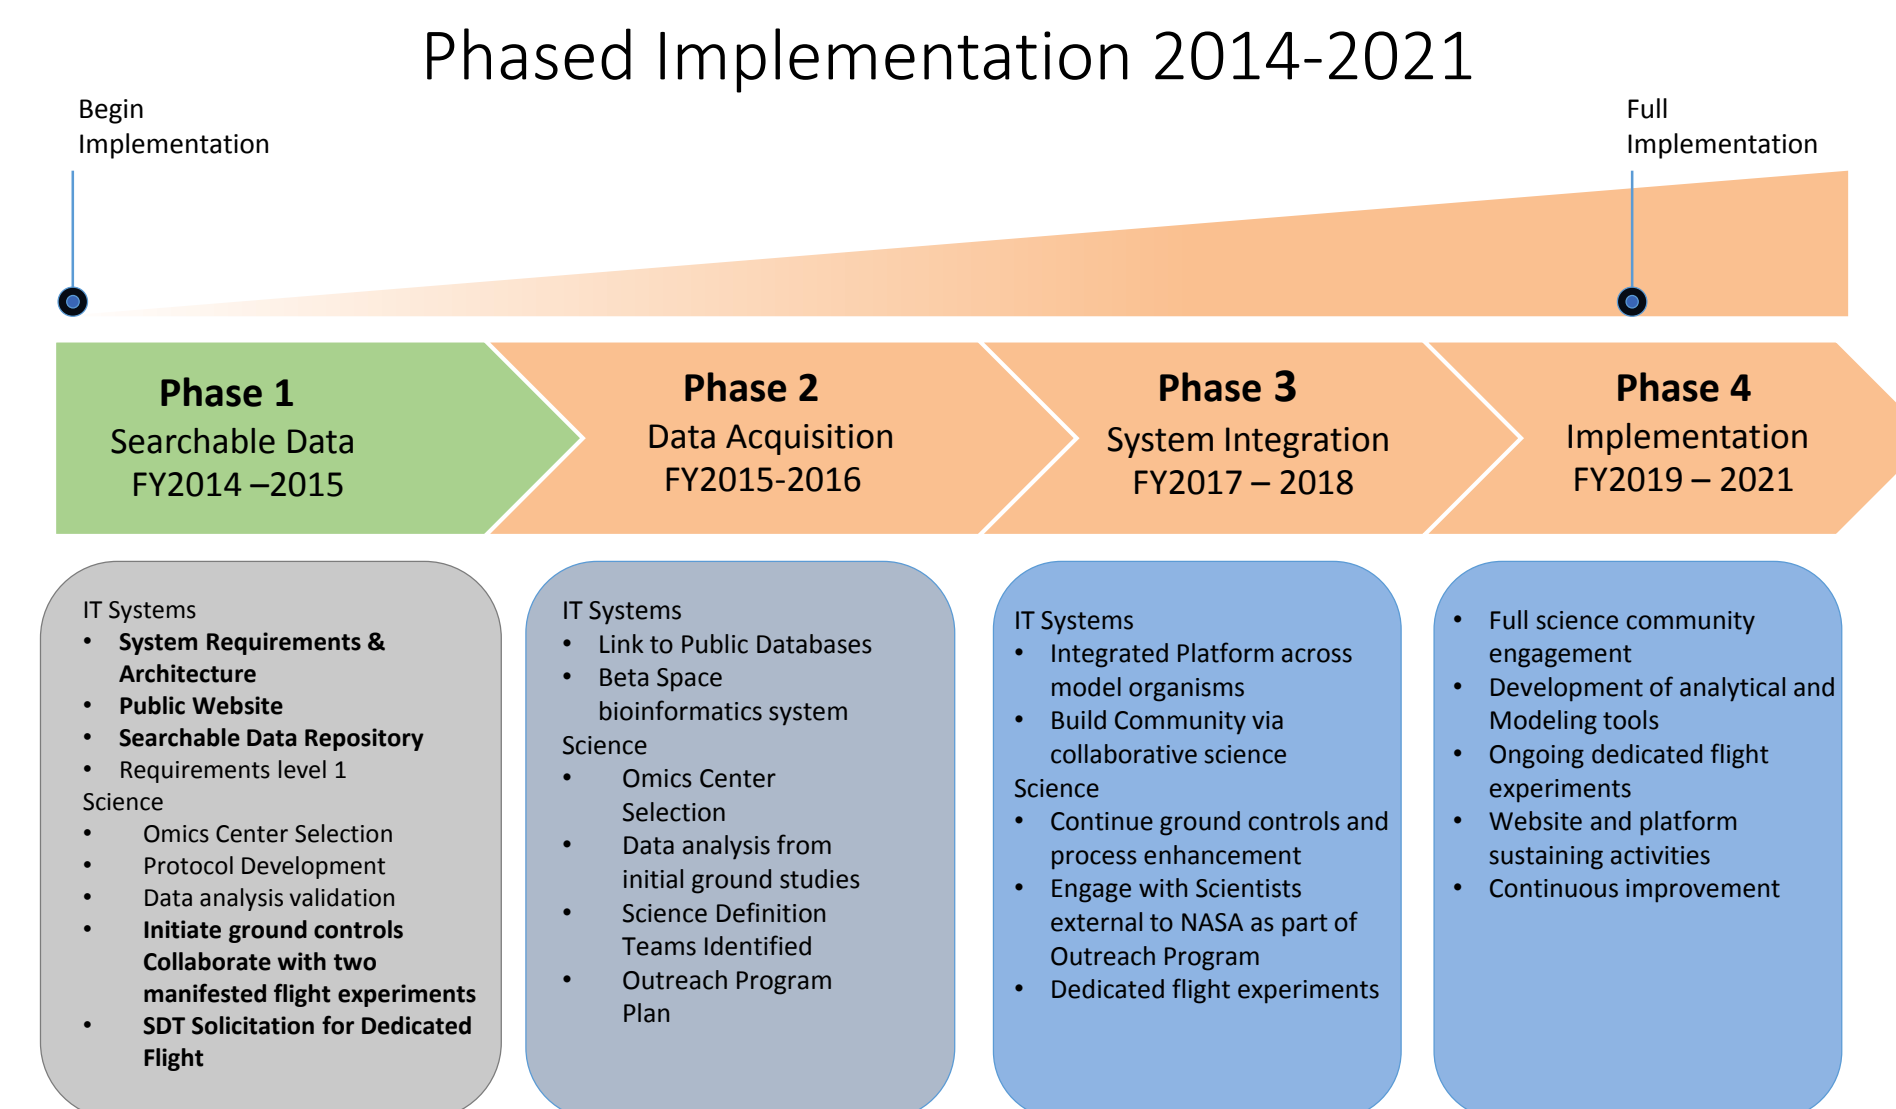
Phased Implementation 2014-2021

Begin Implementation

Full Implementation

Phase 1
Searchable Data
FY2014 –2015

Phase 2
Data Acquisition
FY2015-2016

Phase 3
System Integration
FY2017 – 2018

Phase 4
Implementation
FY2019 – 2021

IT Systems
- System Requirements & Architecture
- Public Website
- Searchable Data Repository
- Requirements level 1

Science
- Omics Center Selection
- Protocol Development
- Data analysis validation
- Initiate ground controls Collaborate with two manifested flight experiments
- SDT Solicitation for Dedicated Flight

IT Systems
- Link to Public Databases
- Beta Space bioinformatics system

Science
- Omics Center Selection
- Data analysis from initial ground studies
- Science Definition Teams Identified
- Outreach Program Plan

IT Systems
- Integrated Platform across model organisms
- Build Community via collaborative science

Science
- Continue ground controls and process enhancement
- Engage with Scientists external to NASA as part of Outreach Program
- Dedicated flight experiments

- Full science community engagement
- Development of analytical and Modeling tools
- Ongoing dedicated flight experiments
- Website and platform sustaining activities
- Continuous improvement